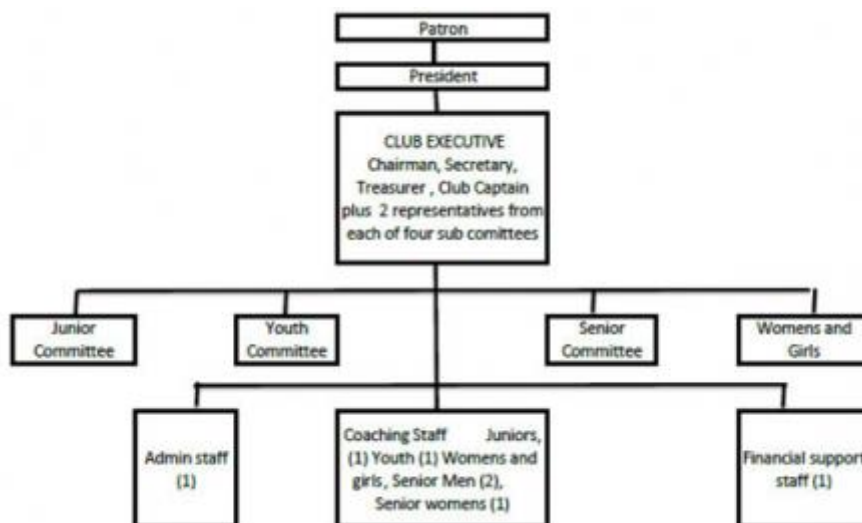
Patron

President

CLUB EXECUTIVE
Chairman, Secretary, Treasurer , Club Captain plus 2 representatives from each of four sub comittees

Junior Committee

Youth Committee

Senior Committee

Womens and Girls

Admin staff (1)

Coaching Staff Juniors, (1) Youth (1) Womens and girls , Senior Men (2), Senior womens (1)

Financial support staff (1)